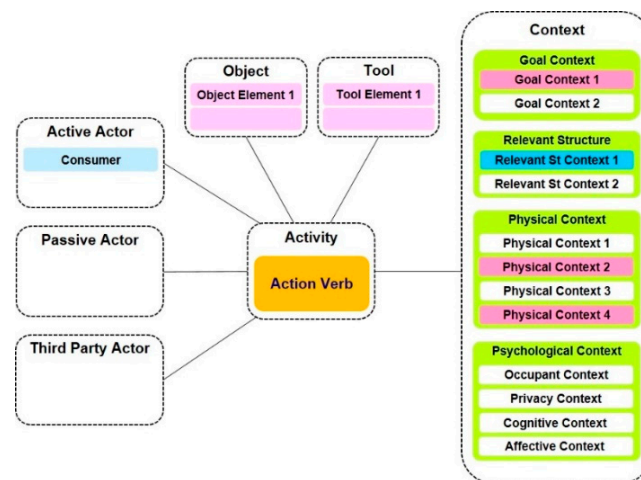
Object
Object Element 1

Tool
Tool Element 1

Active Actor
Consumer

Passive Actor

Third Party Actor

Activity
Action Verb

Context

Goal Context
Goal Context 1
Goal Context 2

Relevant Structure
Relevant St Context 1
Relevant St Context 2

Physical Context
Physical Context 1
Physical Context 2
Physical Context 3
Physical Context 4

Psychological Context
Occupant Context
Privacy Context
Cognitive Context
Affective Context